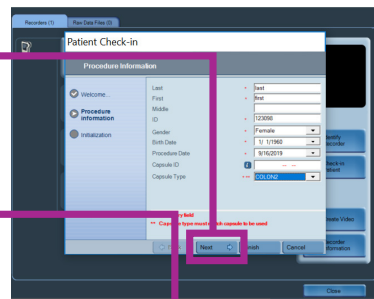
Recorders (1)
Raw Data Files (0)

Patient Check-in

Procedure Information

Welcome...
Procedure Information
Initialization

Last * last
First * first
Middle
ID * 123098
Gender * Female
Birth Date * 1/ 1/1960
Procedure Date * 9/16/2019
Capsule ID
Capsule Type ** COLON2

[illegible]y field
** Caps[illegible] type must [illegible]h capsule to be used

Next
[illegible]nish
Cancel

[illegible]entify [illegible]ecorder
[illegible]heck-in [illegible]atient
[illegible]reate Video
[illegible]ecorder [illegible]formation

Close